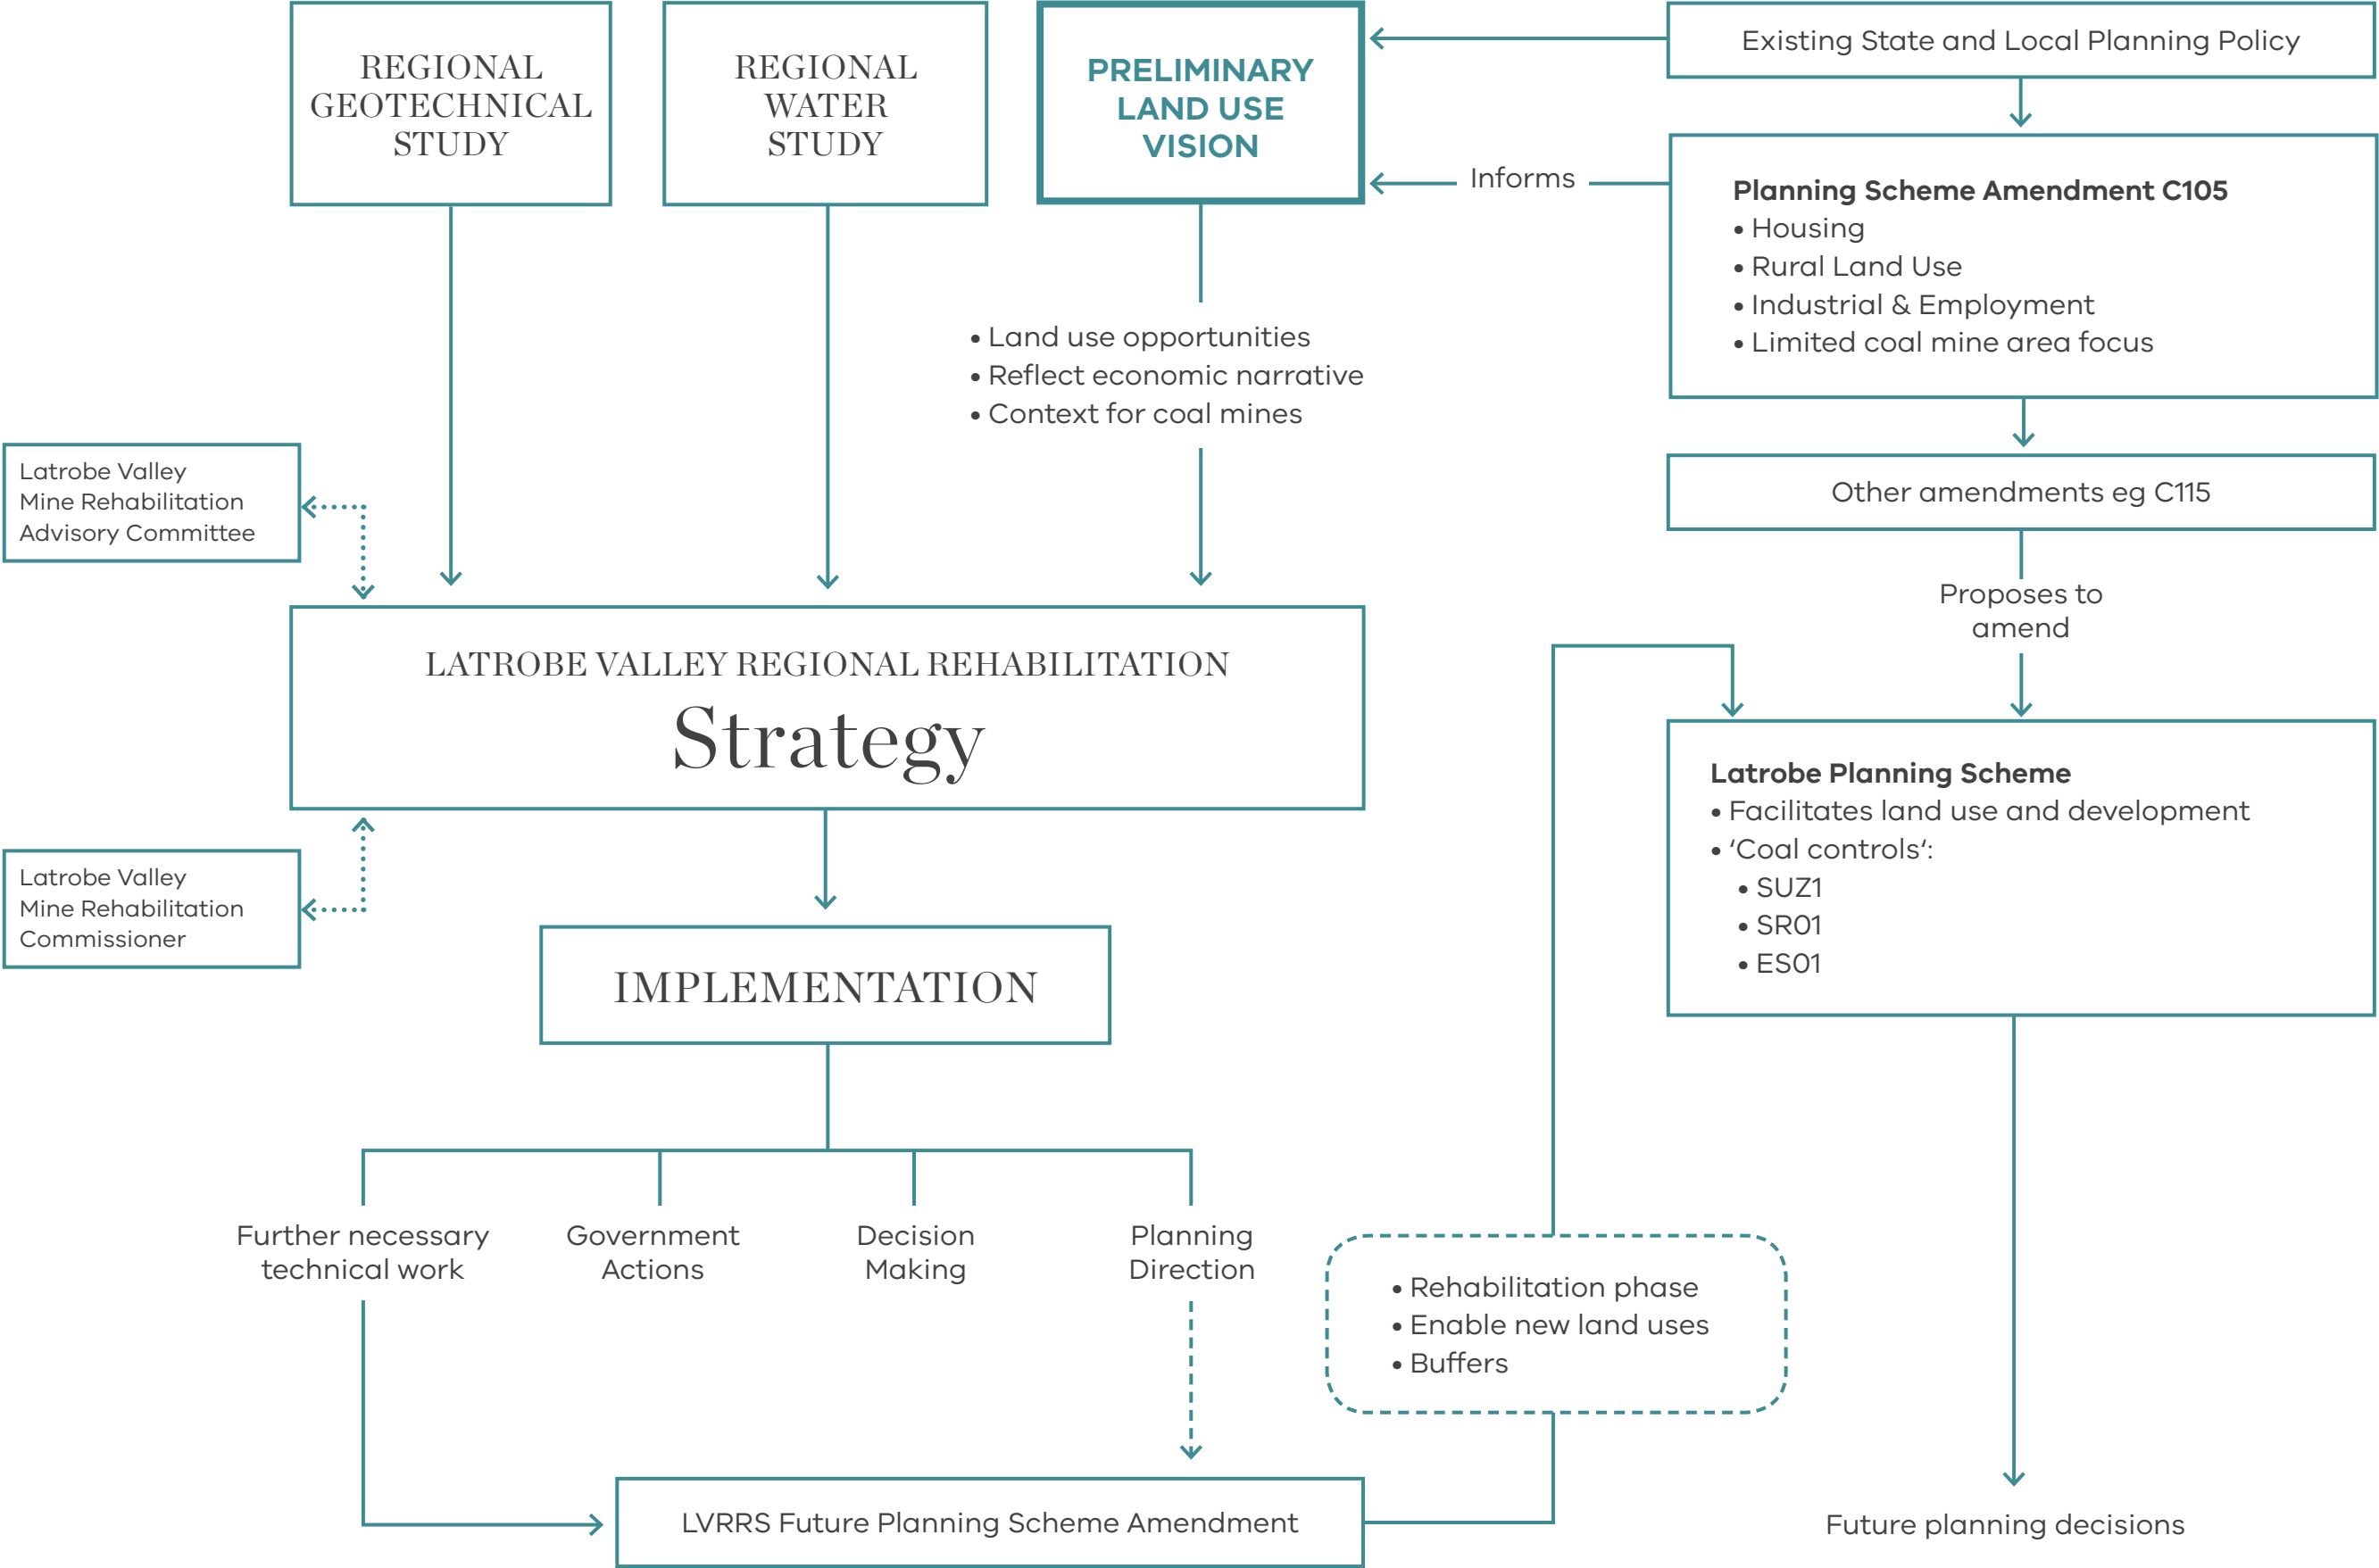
REGIONAL GEOTECHNICAL STUDY

REGIONAL WATER STUDY

PRELIMINARY LAND USE VISION

Existing State and Local Planning Policy

Informs

Planning Scheme Amendment C105
• Housing
• Rural Land Use
• Industrial & Employment
• Limited coal mine area focus

• Land use opportunities
• Reflect economic narrative
• Context for coal mines

Other amendments eg C115

Latrobe Valley Mine Rehabilitation Advisory Committee

Proposes to amend

LATROBE VALLEY REGIONAL REHABILITATION
Strategy

Latrobe Planning Scheme
• Facilitates land use and development
• 'Coal controls':
• SUZ1
• SR01
• ES01

Latrobe Valley Mine Rehabilitation Commissioner

IMPLEMENTATION

Further necessary technical work

Government Actions

Decision Making

Planning Direction

• Rehabilitation phase
• Enable new land uses
• Buffers

LVRRS Future Planning Scheme Amendment

Future planning decisions